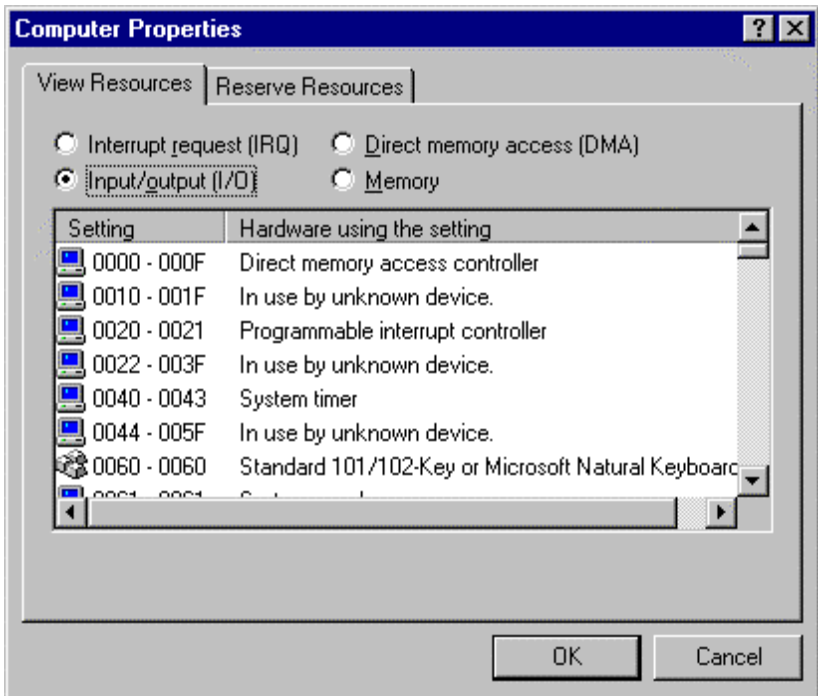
Computer Properties

?

View Resources | Reserve Resources

Interrupt request (IRQ) Direct memory access (DMA)
Input/output (I/O) Memory

| Setting | Hardware using the setting |
|---|---|
| 0000 - 000F | Direct memory access controller |
| 0010 - 001F | In use by unknown device. |
| 0020 - 0021 | Programmable interrupt controller |
| 0022 - 003F | In use by unknown device. |
| 0040 - 0043 | System timer |
| 0044 - 005F | In use by unknown device. |
| 0060 - 0060 | Standard 101/102-Key or Microsoft Natural Keyboard |
| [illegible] | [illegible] |

OK Cancel